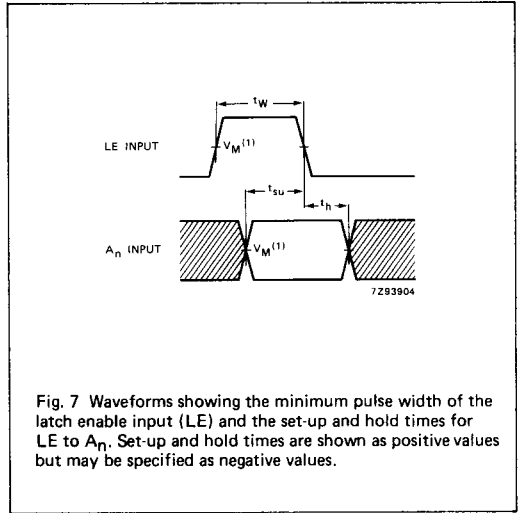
$t_W$

LE INPUT

$V_M{}^{(1)}$

$t_{su}$

$t_h$

$A_n$ INPUT

$V_M{}^{(1)}$

7Z93904

Fig. 7 Waveforms showing the minimum pulse width of the latch enable input (LE) and the set-up and hold times for LE to $A_n$. Set-up and hold times are shown as positive values but may be specified as negative values.